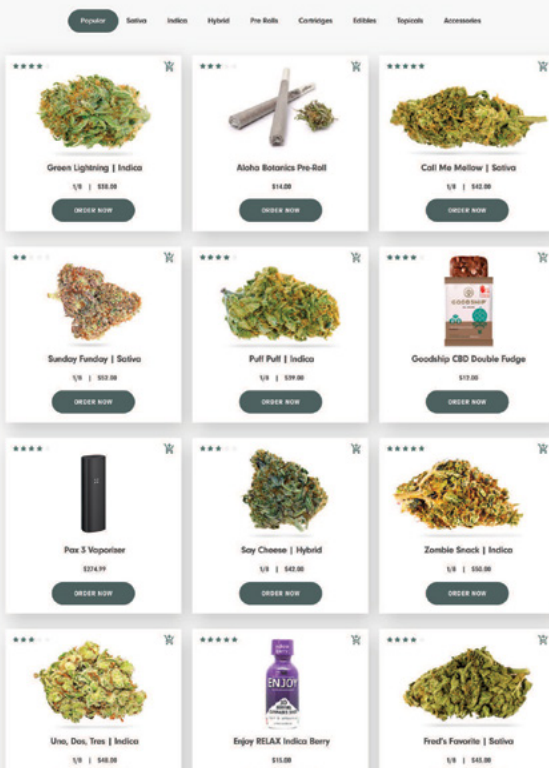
Popular Sativa Indica Hybrid Pre Rolls Cartridges Edibles Topicals Accessories

Green Lightning | Indica
1/8 | $50.00
ORDER NOW

Aloha Botanics Pre-Roll
$14.00
ORDER NOW

Call Me Mellow | Sativa
1/8 | $42.00
ORDER NOW

Sunday Funday | Sativa
1/8 | $52.00
ORDER NOW

Puff Puff | Indica
1/8 | $39.00
ORDER NOW

Goodship CBD Double Fudge
$12.00
ORDER NOW

Pax 3 Vaporizer
$274.99
ORDER NOW

Say Cheese | Hybrid
1/8 | $42.00
ORDER NOW

Zombie Snack | Indica
1/8 | $50.00
ORDER NOW

Uno, Dos, Tres | Indica
1/8 | $40.00

Enjoy RELAX Indica Berry
$15.00

Fred's Favorite | Sativa
1/8 | $45.00